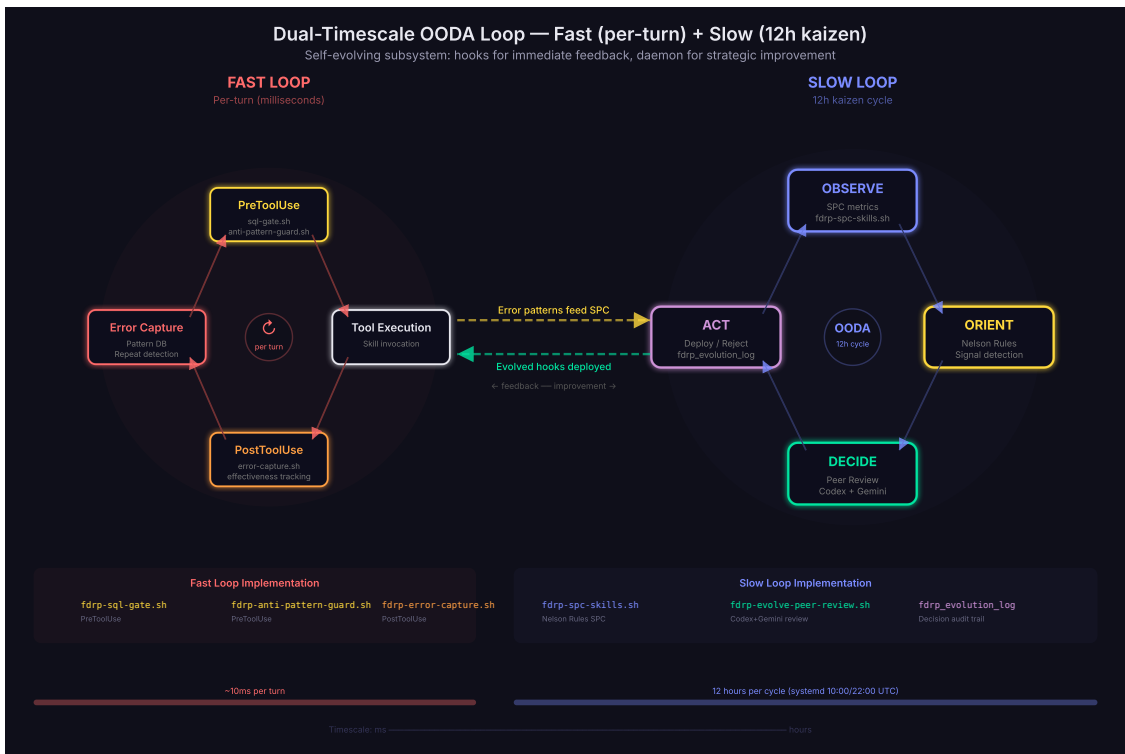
Dual-Timescale OODA Loop — Fast (per-turn) + Slow (12h kaizen)

Self-evolving subsystem: hooks for immediate feedback, daemon for strategic improvement

FAST LOOP
Per-turn (milliseconds)

SLOW LOOP
12h kaizen cycle

PreToolUse
sql-gate.sh
anti-pattern-guard.sh

Error Capture
Pattern DB
Repeat detection

per turn

Tool Execution
Skill invocation

PostToolUse
error-capture.sh
effectiveness tracking

Error patterns feed SPC

Evolved hooks deployed

← feedback — improvement →

OBSERVE
SPC metrics
fdrp-spc-skills.sh

ACT
Deploy / Reject
fdrp_evolution_log

OODA
12h cycle

ORIENT
Nelson Rules
Signal detection

DECIDE
Peer Review
Codex + Gemini

Fast Loop Implementation

fdrp-sql-gate.sh
PreToolUse

fdrp-anti-pattern-guard.sh
PreToolUse

fdrp-error-capture.sh
PostToolUse

Slow Loop Implementation

fdrp-spc-skills.sh
Nelson Rules SPC

fdrp-evolve-peer-review.sh
Codex+Gemini review

fdrp_evolution_log
Decision audit trail

~10ms per turn

12 hours per cycle (systemd 10:00/22:00 UTC)

Timescale: ms ———————————— hours